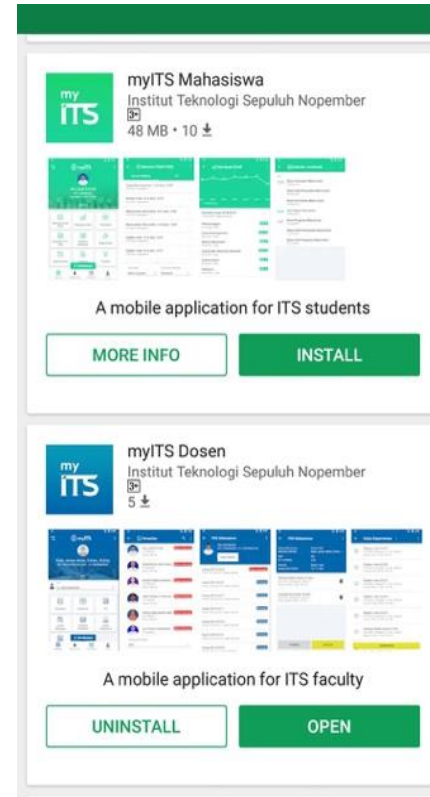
my
ITS

myITS Mahasiswa
Institut Teknologi Sepuluh Nopember
3+
48 MB • 10 ⤓

A mobile application for ITS students

MORE INFO

INSTALL

my
ITS

myITS Dosen
Institut Teknologi Sepuluh Nopember
3+
5 ⤓

A mobile application for ITS faculty

UNINSTALL

OPEN